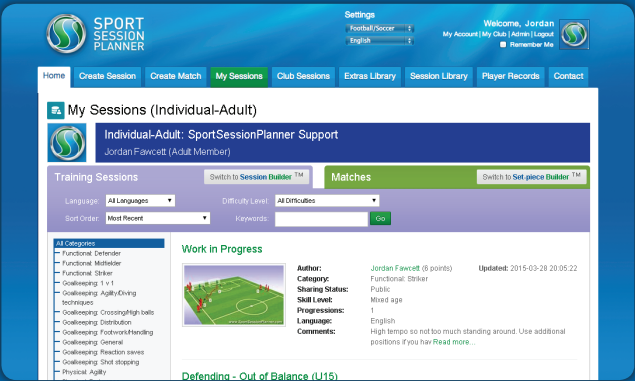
SPORT SESSION PLANNER

Settings
Football/Soccer
English

Welcome, Jordan
My Account | My Club | Admin | Logout
Remember Me

Home | Create Session | Create Match | My Sessions | Club Sessions | Extras Library | Session Library | Player Records | Contact

My Sessions (Individual-Adult)

Individual-Adult: SportSessionPlanner Support
Jordan Fawcett (Adult Member)

Training Sessions
Switch to Session Builder ™
Matches
Switch to Set-piece Builder ™

Language: All Languages
Difficulty Level: All Difficulties
Sort Order: Most Recent
Keywords:
Go

All Categories
Functional: Defender
Functional: Midfielder
Functional: Striker
Goalkeeping: 1 v 1
Goalkeeping: Agility/Diving techniques
Goalkeeping: Crossing/High balls
Goalkeeping: Distribution
Goalkeeping: Footwork/Handling
Goalkeeping: General
Goalkeeping: Reaction saves
Goalkeeping: Shot stopping
Physical: Agility

Work in Progress

| | | |
|---|---|---|
| Author: | Jordan Fawcett (6 points) | Updated: 2015-03-28 20:05:22 |
| Category: | Functional: Striker | |
| Sharing Status: | Public | |
| Skill Level: | Mixed age | |
| Progressions: | 1 | |
| Language: | English | |
| Comments: | High tempo so not too much standing around. Use additional positions if you hav Read more... | |

Defending - Out of Balance (U15)